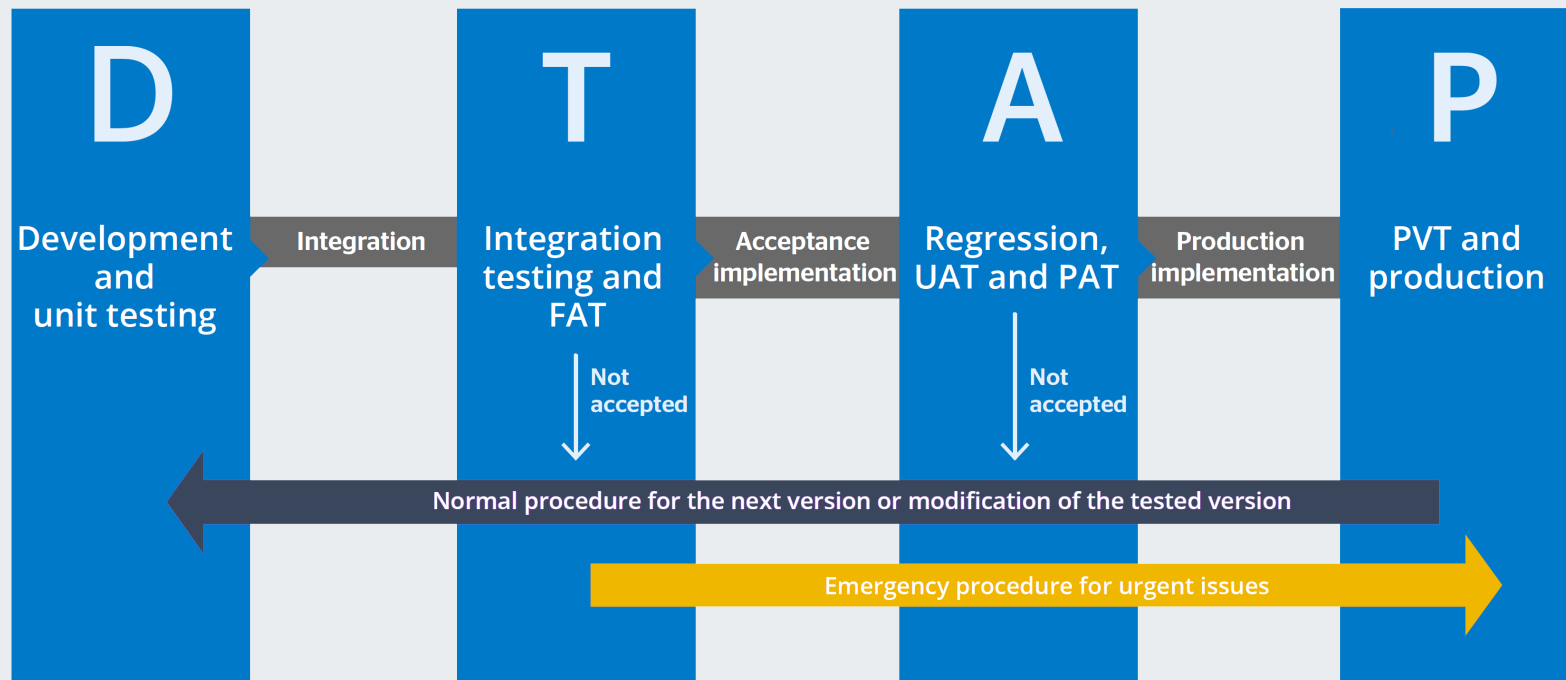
D

Development and unit testing

Integration

T

Integration testing and FAT

Not accepted

Acceptance implementation

A

Regression, UAT and PAT

Not accepted

Production implementation

P

PVT and production

Normal procedure for the next version or modification of the tested version

Emergency procedure for urgent issues